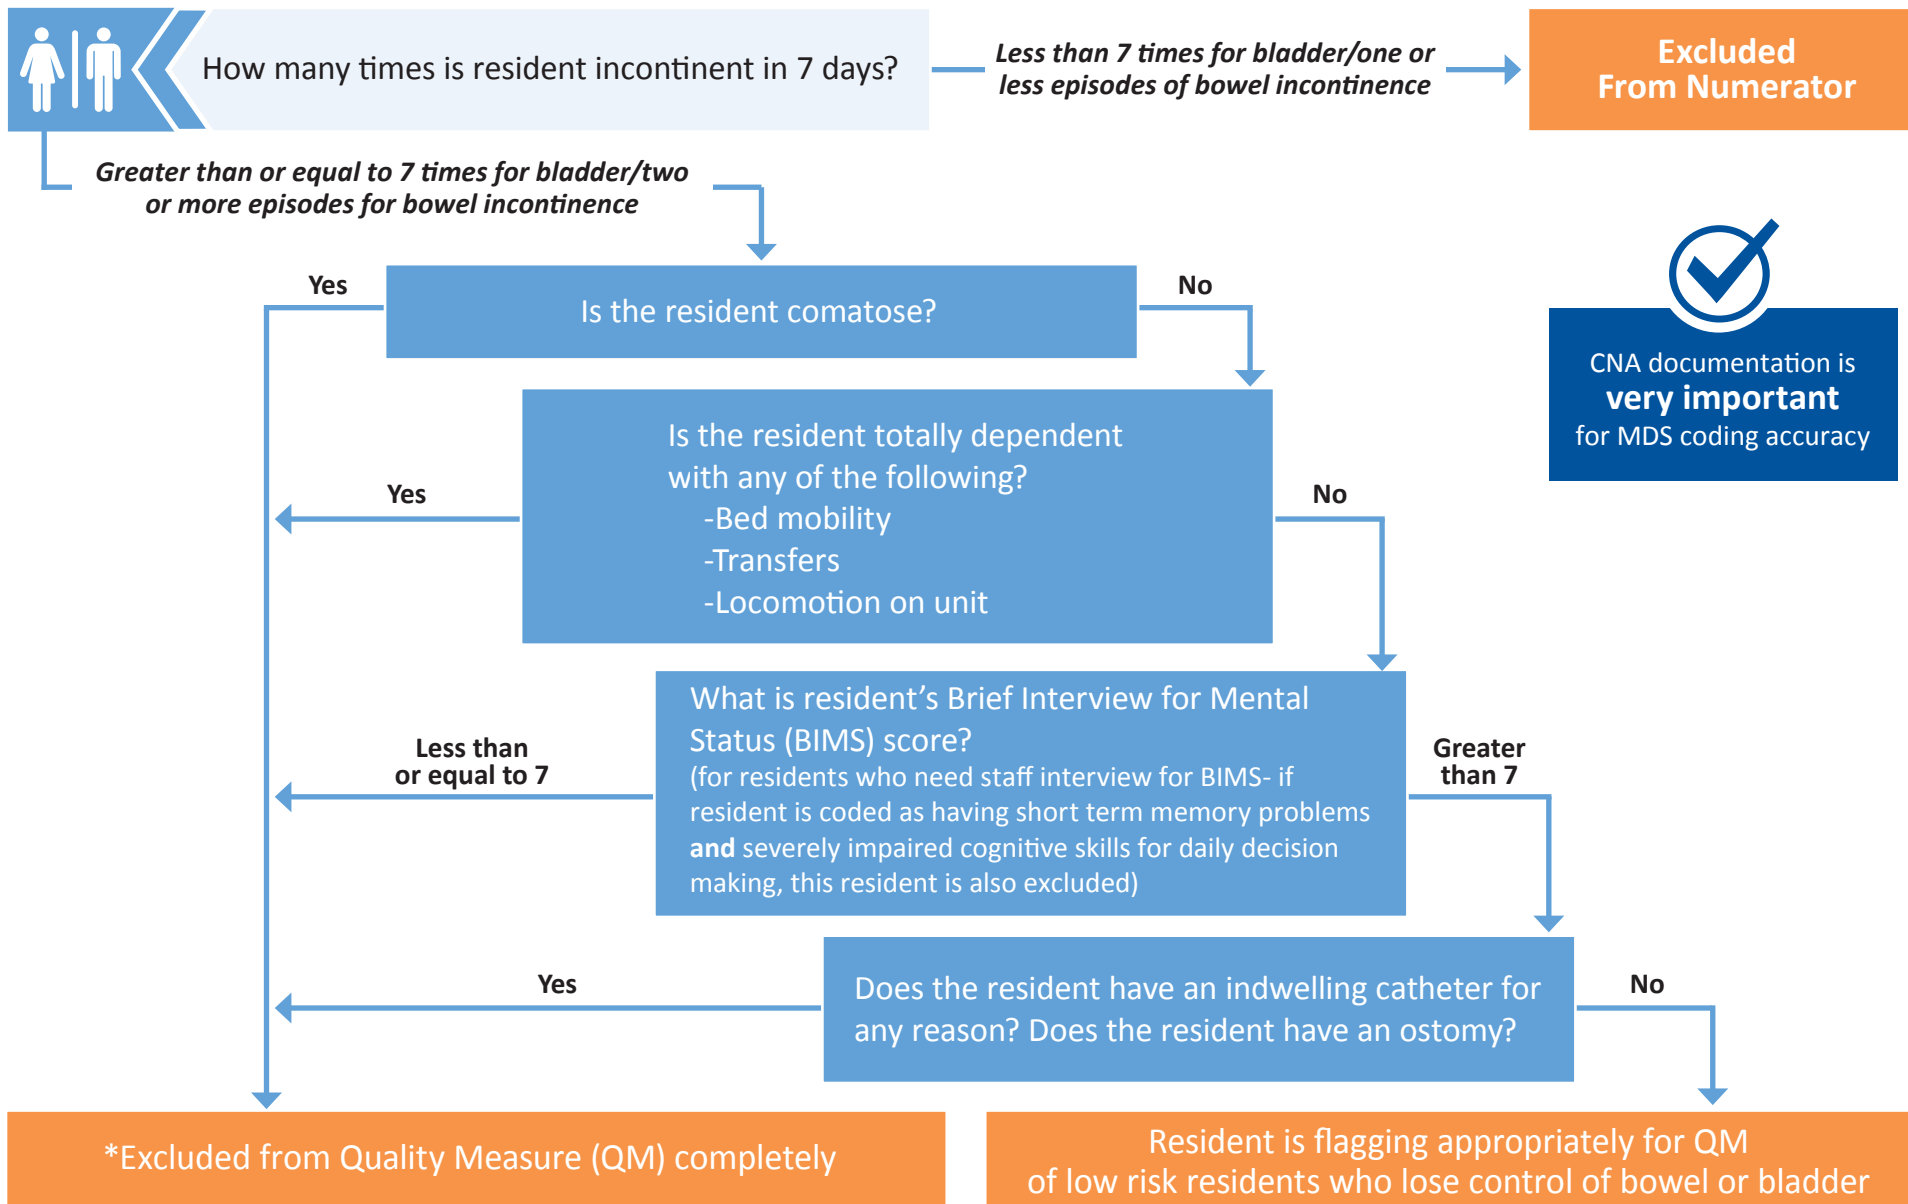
How many times is resident incontinent in 7 days?

Less than 7 times for bladder/one or less episodes of bowel incontinence

Excluded From Numerator

Greater than or equal to 7 times for bladder/two or more episodes for bowel incontinence

Yes

Is the resident comatose?

No

CNA documentation is very important for MDS coding accuracy

Yes

Is the resident totally dependent with any of the following?
-Bed mobility
-Transfers
-Locomotion on unit

No

Less than or equal to 7

What is resident's Brief Interview for Mental Status (BIMS) score?
(for residents who need staff interview for BIMS- if resident is coded as having short term memory problems **and** severely impaired cognitive skills for daily decision making, this resident is also excluded)

Greater than 7

Yes

Does the resident have an indwelling catheter for any reason? Does the resident have an ostomy?

No

*Excluded from Quality Measure (QM) completely

Resident is flagging appropriately for QM of low risk residents who lose control of bowel or bladder